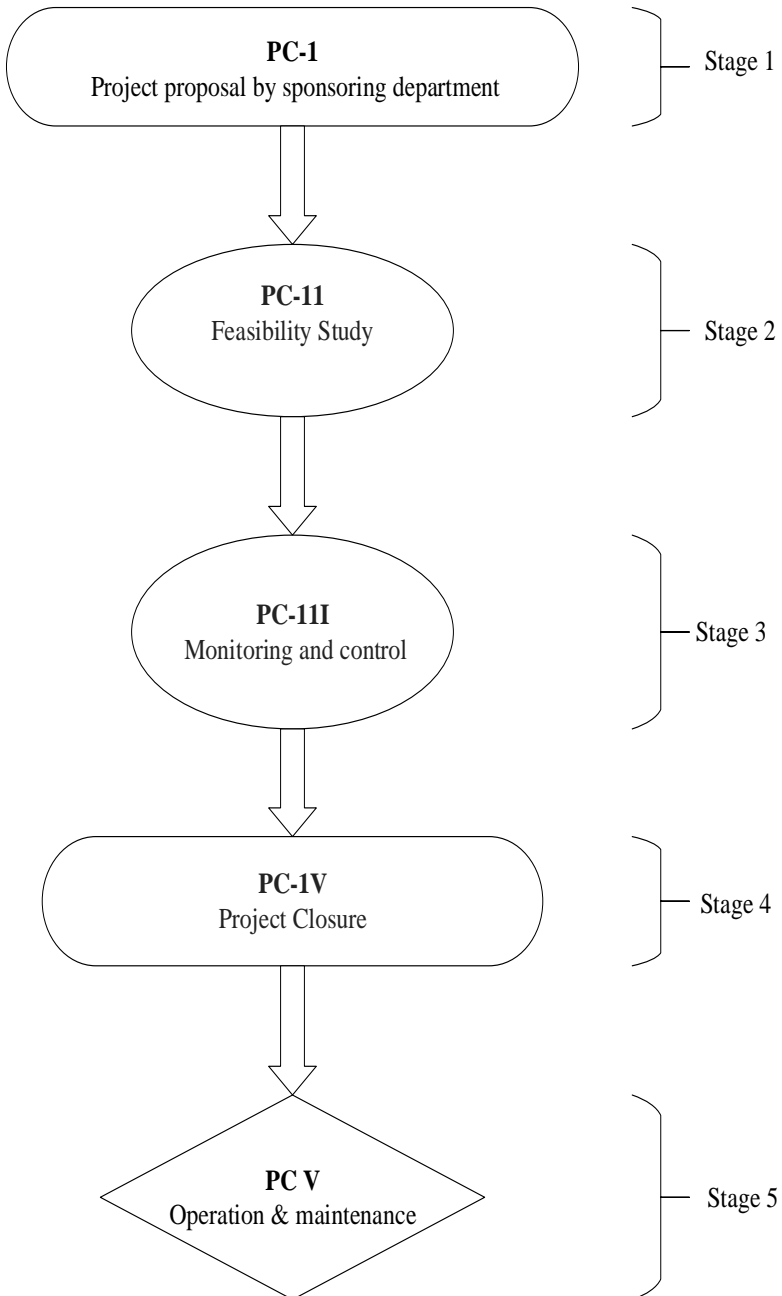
PC-1
Project proposal by sponsoring department

Stage 1

PC-11
Feasibility Study

Stage 2

PC-11I
Monitoring and control

Stage 3

PC-1V
Project Closure

Stage 4

PC V
Operation & maintenance

Stage 5